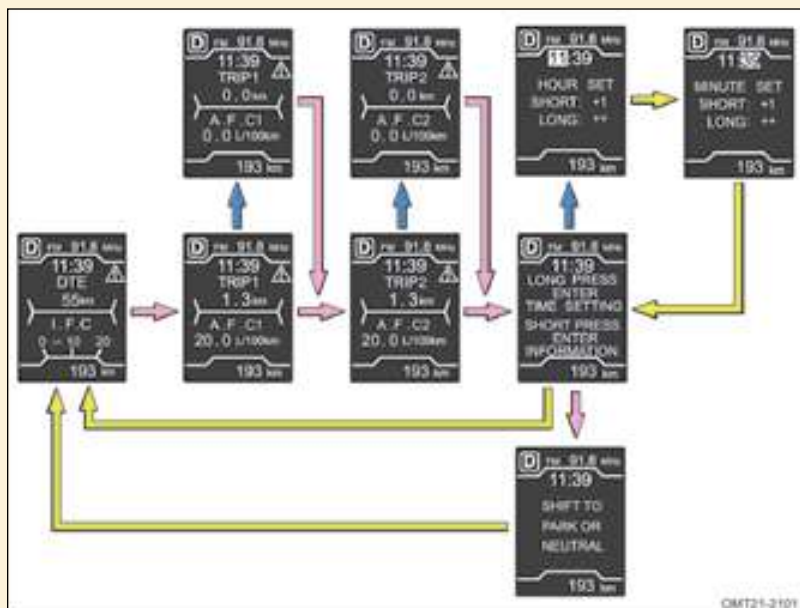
D FM 91.8 MHz
11:39
TRIP1
0.0 km
A.F.C1
0.0 L/100km
193 km

D FM 91.8 MHz
11:39
TRIP2
0.0 km
A.F.C2
0.0 L/100km
193 km

D FM 91.8 MHz
11:39
HOUR SET
SHORT: +1
LONG: ++
193 km

D FM 91.8 MHz
11:39
MINUTE SET
SHORT: +1
LONG: ++
193 km

D FM 91.8 MHz
11:39
DTE
55km
I.F.C
0 10 20
193 km

D FM 91.8 MHz
11:39
TRIP1
1.3km
A.F.C1
20.0 L/100km
193 km

D FM 91.8 MHz
11:39
TRIP2
1.3km
A.F.C2
20.0 L/100km
193 km

D FM 91.8 MHz
11:39
LONG PRESS
ENTER
TIME SETTING
SHORT PRESS
ENTER
INFORMATION
193 km

D FM 91.8 MHz
11:39
SHIFT TO
PARK OR
NEUTRAL
193 km

OMT21-2101